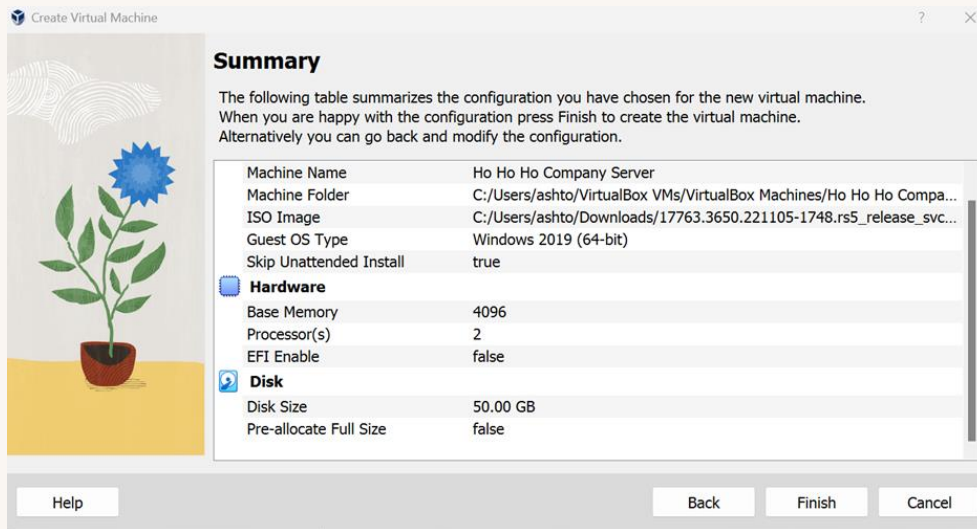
Create Virtual Machine

?

Summary

The following table summarizes the configuration you have chosen for the new virtual machine. When you are happy with the configuration press Finish to create the virtual machine. Alternatively you can go back and modify the configuration.

| | |
|---|---|
| Machine Name | Ho Ho Ho Company Server |
| Machine Folder | C:/Users/ashto/VirtualBox VMs/VirtualBox Machines/Ho Ho Ho Compa... |
| ISO Image | C:/Users/ashto/Downloads/17763.3650.221105-1748.rs5_release_svc... |
| Guest OS Type | Windows 2019 (64-bit) |
| Skip Unattended Install | true |
| **Hardware** | |
| Base Memory | 4096 |
| Processor(s) | 2 |
| EFI Enable | false |
| **Disk** | |
| Disk Size | 50.00 GB |
| Pre-allocate Full Size | false |

Help

Back

Finish

Cancel